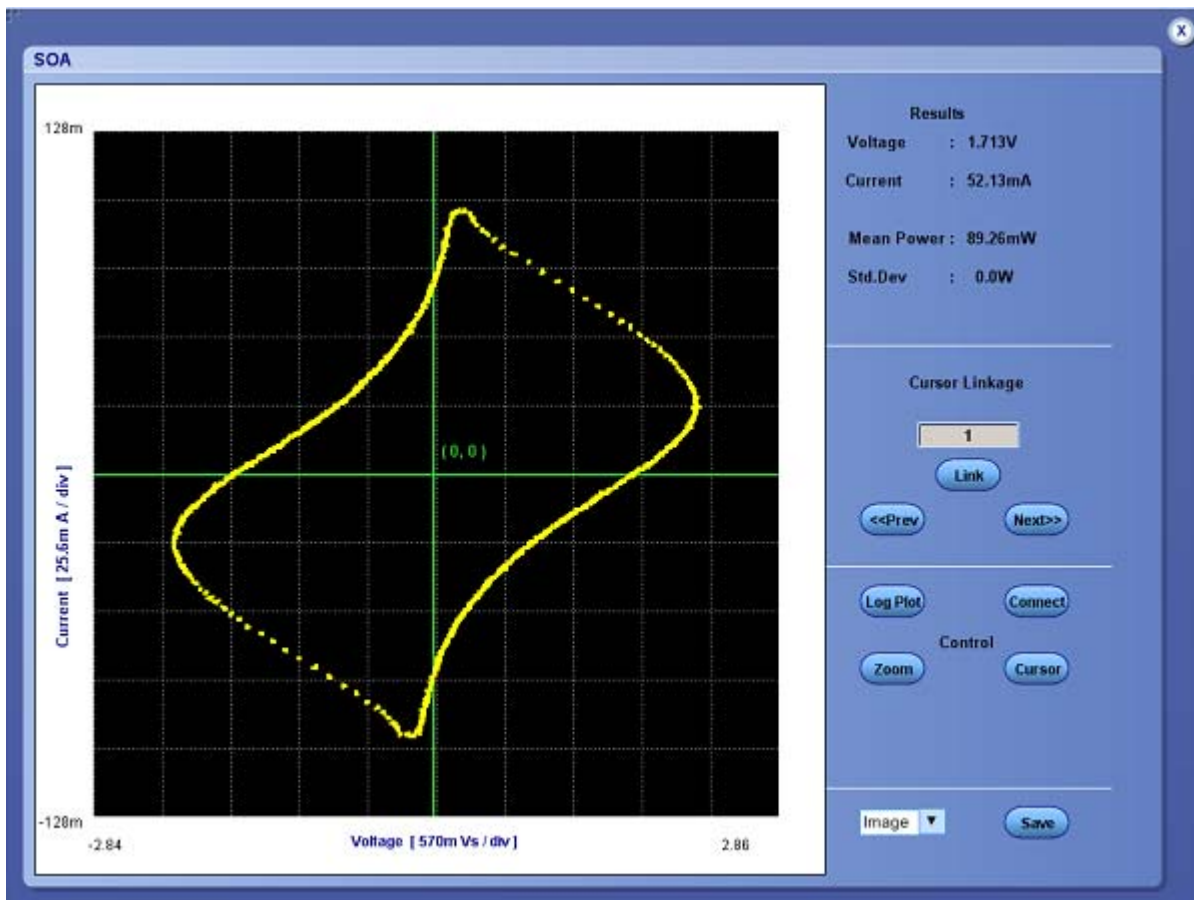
SOA

X

128m

Current [ 25.6m A / div ]

(0, 0)

-128m

-2.84

Voltage [ 570m Vs / div ]

2.86

Results

Voltage : 1.713V

Current : 52.13mA

Mean Power : 89.26mW

Std.Dev : 0.0W

Cursor Linkage

1

Link

<<Prev

Next>>

Log Plot

Connect

Control

Zoom

Cursor

Image

Save